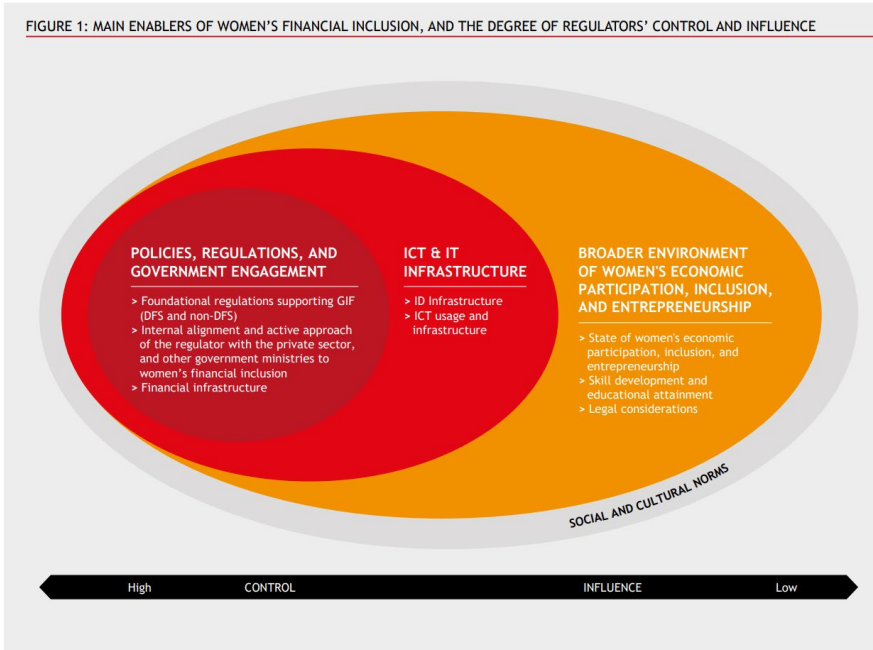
FIGURE 1: MAIN ENABLERS OF WOMEN'S FINANCIAL INCLUSION, AND THE DEGREE OF REGULATORS' CONTROL AND INFLUENCE

POLICIES, REGULATIONS, AND GOVERNMENT ENGAGEMENT

> Foundational regulations supporting GIF (DFS and non-DFS)
> Internal alignment and active approach of the regulator with the private sector, and other government ministries to women's financial inclusion
> Financial infrastructure

ICT & IT INFRASTRUCTURE

> ID Infrastructure
> ICT usage and infrastructure

BROADER ENVIRONMENT OF WOMEN'S ECONOMIC PARTICIPATION, INCLUSION, AND ENTREPRENEURSHIP

> State of women's economic participation, inclusion, and entrepreneurship
> Skill development and educational attainment
> Legal considerations

SOCIAL AND CULTURAL NORMS

High CONTROL INFLUENCE Low